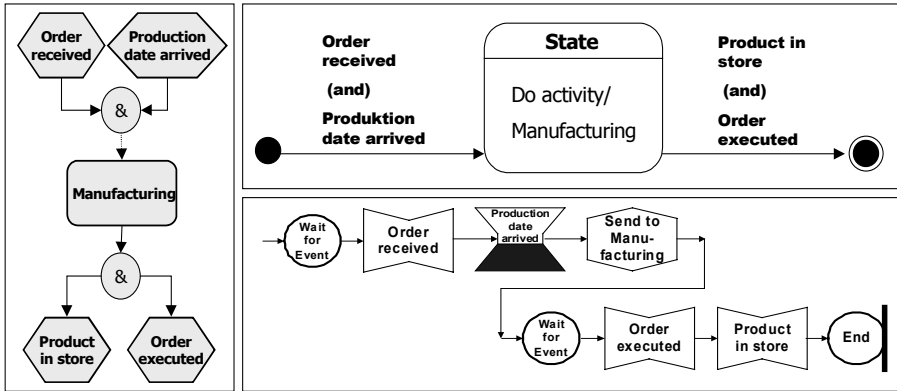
Order received

Production date arrived

&

Manufacturing

&

Product in store

Order executed

Order received

(and)

Produktion date arrived

State

Do activity/

Manufacturing

Product in store

(and)

Order executed

Wait for Event

Order received

Production date arrived

Send to Manufacturing

Wait for Event

Order executed

Product in store

End